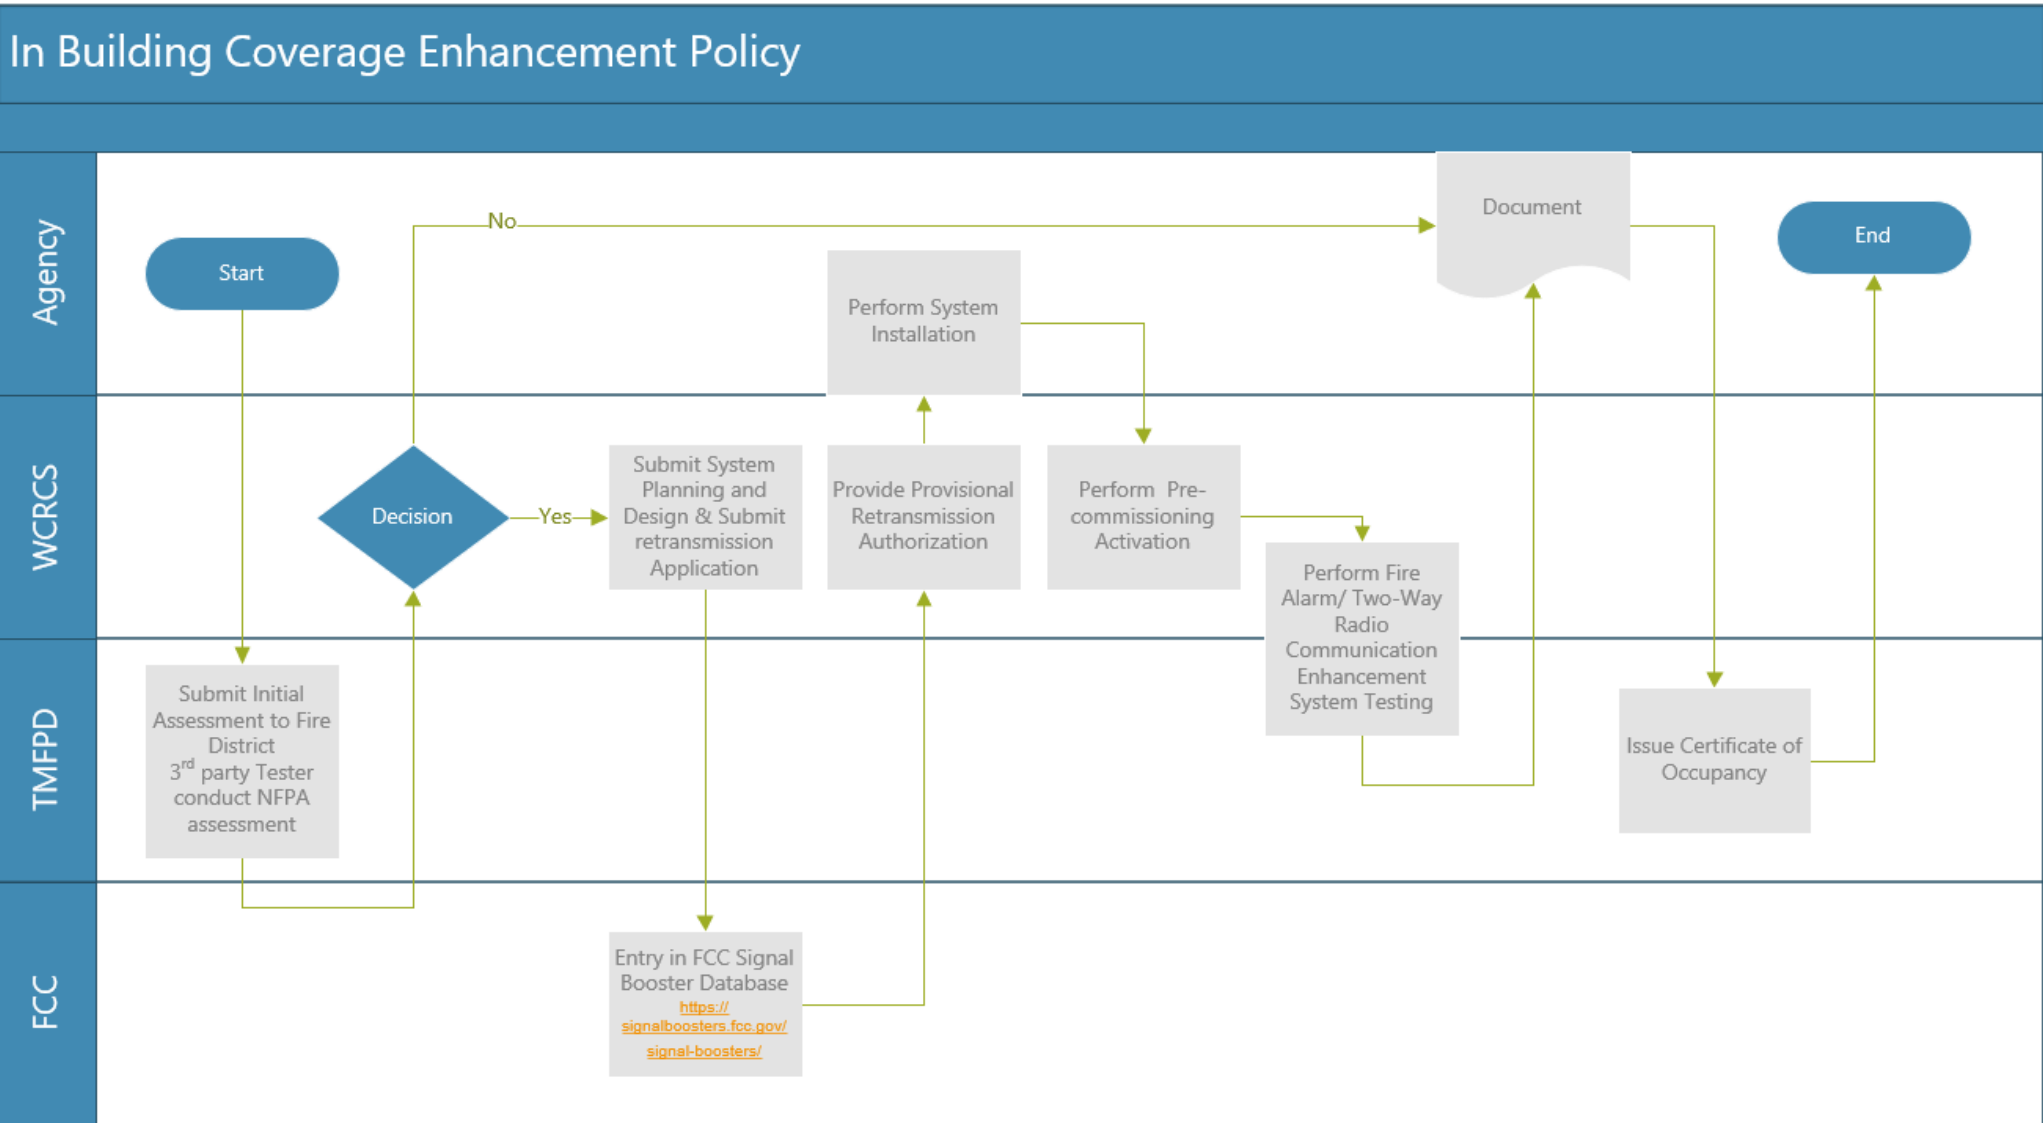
In Building Coverage Enhancement Policy

Agency

Start

No

Document

End

Perform System Installation

WCRCS

Decision

Yes

Submit System Planning and Design & Submit retransmission Application

Provide Provisional Retransmission Authorization

Perform Pre-commissioning Activation

Perform Fire Alarm/ Two-Way Radio Communication Enhancement System Testing

TMFPD

Submit Initial Assessment to Fire District
3$^{rd}$ party Tester conduct NFPA assessment

Issue Certificate of Occupancy

FCC

Entry in FCC Signal Booster Database
https://signalboosters.fcc.gov/signal-boosters/